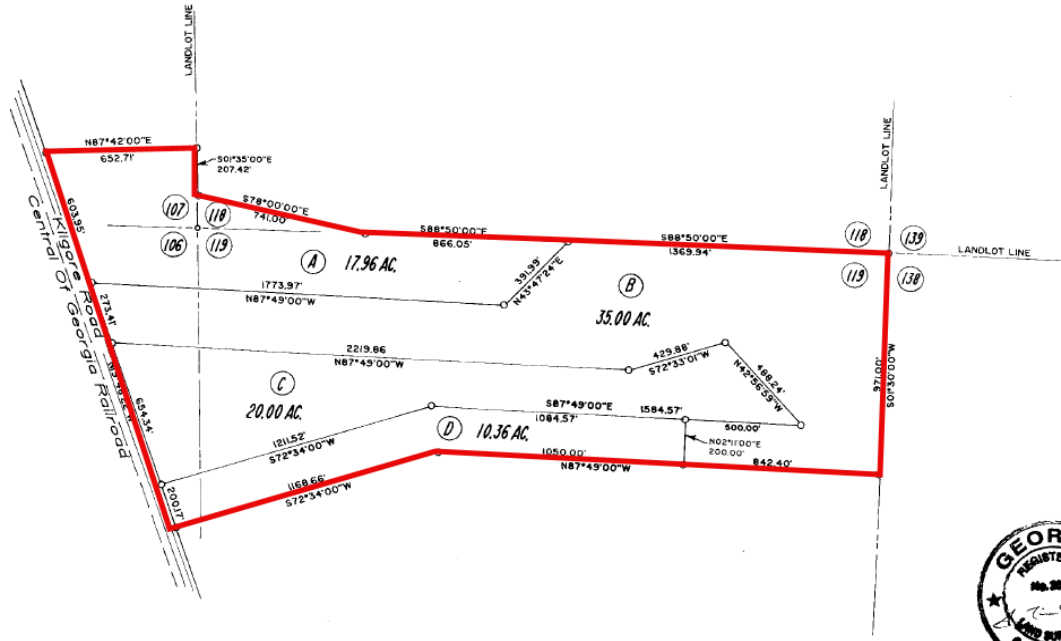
LANDLOT LINE

N87°42'00"E
652.71'

S01°35'00"E
207.42'

S78°00'00"E
741.00'

107
118
106
119

S88°50'00"E
866.05'

S88°50'00"E
1369.94'

LANDLOT LINE

118
139
119
138

LANDLOT LINE

603.95'

Kilgore Road
Central Of Georgia Railroad

A 17.96 AC.

391.99'
N43°47'24"E

1773.97'
N87°49'00"W

B
35.00 AC.

273.41'

2219.86
N87°49'00"W

429.88'
S72°33'01"W

488.24'
N42°56'59"W

971.00'
S01°30'00"W

C
20.00 AC.

654.34'

S87°49'00"E
1084.57'

1584.57'

500.00'

1211.52'
S72°34'00"W

D 10.36 AC.

N02°11'00"E
200.00'

1050.00'
N87°49'00"W

842.40'

200.17'

1168.66'
S72°34'00"W

GEOR
REGISTE
No. 2
LAND SU